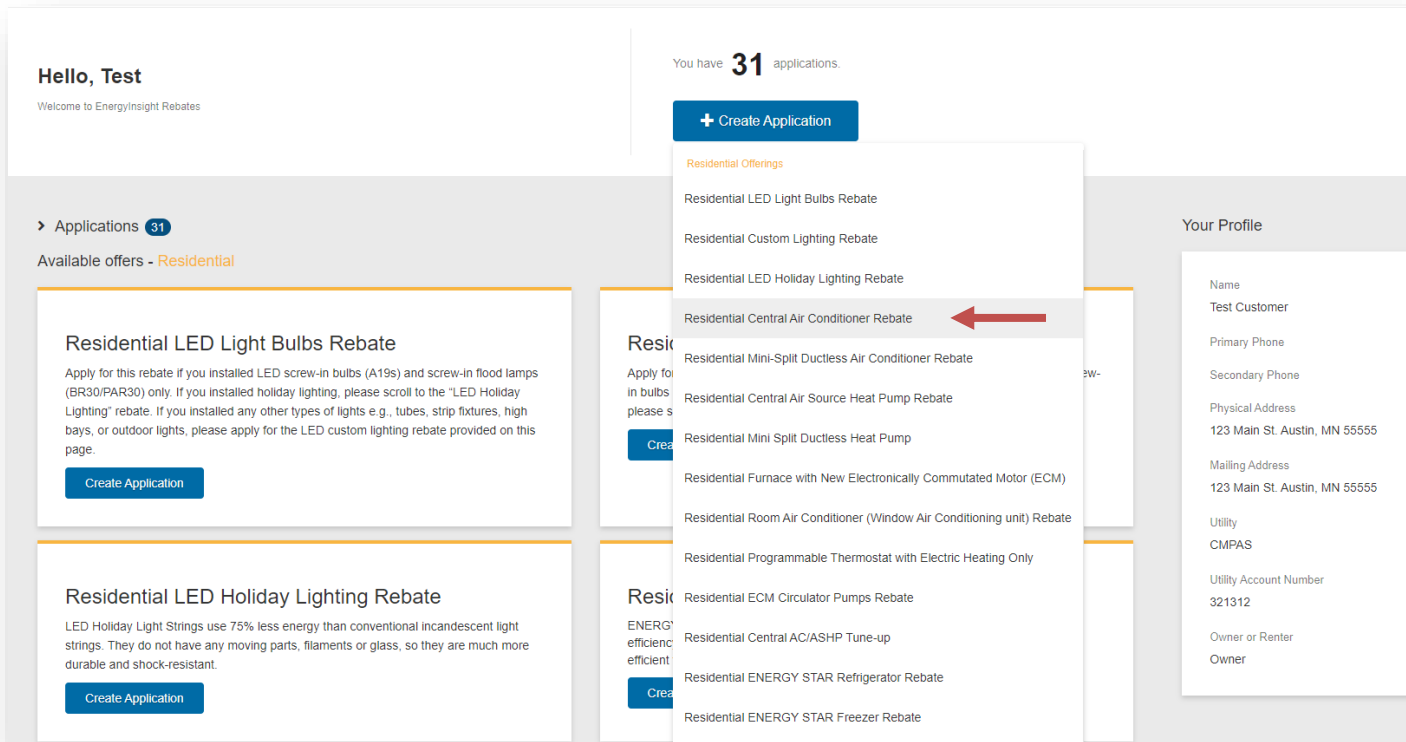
Hello, Test

Welcome to EnergyInsight Rebates

You have 31 applications.

+ Create Application

Residential Offerings

Residential LED Light Bulbs Rebate

Residential Custom Lighting Rebate

Residential LED Holiday Lighting Rebate

Residential Central Air Conditioner Rebate

Residential Mini-Split Ductless Air Conditioner Rebate

Residential Central Air Source Heat Pump Rebate

Residential Mini Split Ductless Heat Pump

Residential Furnace with New Electronically Commutated Motor (ECM)

Residential Room Air Conditioner (Window Air Conditioning unit) Rebate

Residential Programmable Thermostat with Electric Heating Only

Residential ECM Circulator Pumps Rebate

Residential Central AC/ASHP Tune-up

Residential ENERGY STAR Refrigerator Rebate

Residential ENERGY STAR Freezer Rebate

> Applications 31

Available offers - Residential

Residential LED Light Bulbs Rebate

Apply for this rebate if you installed LED screw-in bulbs (A19s) and screw-in flood lamps (BR30/PAR30) only. If you installed holiday lighting, please scroll to the "LED Holiday Lighting" rebate. If you installed any other types of lights e.g., tubes, strip fixtures, high bays, or outdoor lights, please apply for the LED custom lighting rebate provided on this page.

Create Application

Resid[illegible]

Apply fo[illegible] in bulbs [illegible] please s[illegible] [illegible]w-

Crea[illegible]

Residential LED Holiday Lighting Rebate

LED Holiday Light Strings use 75% less energy than conventional incandescent light strings. They do not have any moving parts, filaments or glass, so they are much more durable and shock-resistant.

Create Application

Resid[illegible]

ENERGY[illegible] efficienc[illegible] efficient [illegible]

Crea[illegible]

Your Profile

Name
Test Customer

Primary Phone

Secondary Phone

Physical Address
123 Main St. Austin, MN 55555

Mailing Address
123 Main St. Austin, MN 55555

Utility
CMPAS

Utility Account Number
321312

Owner or Renter
Owner